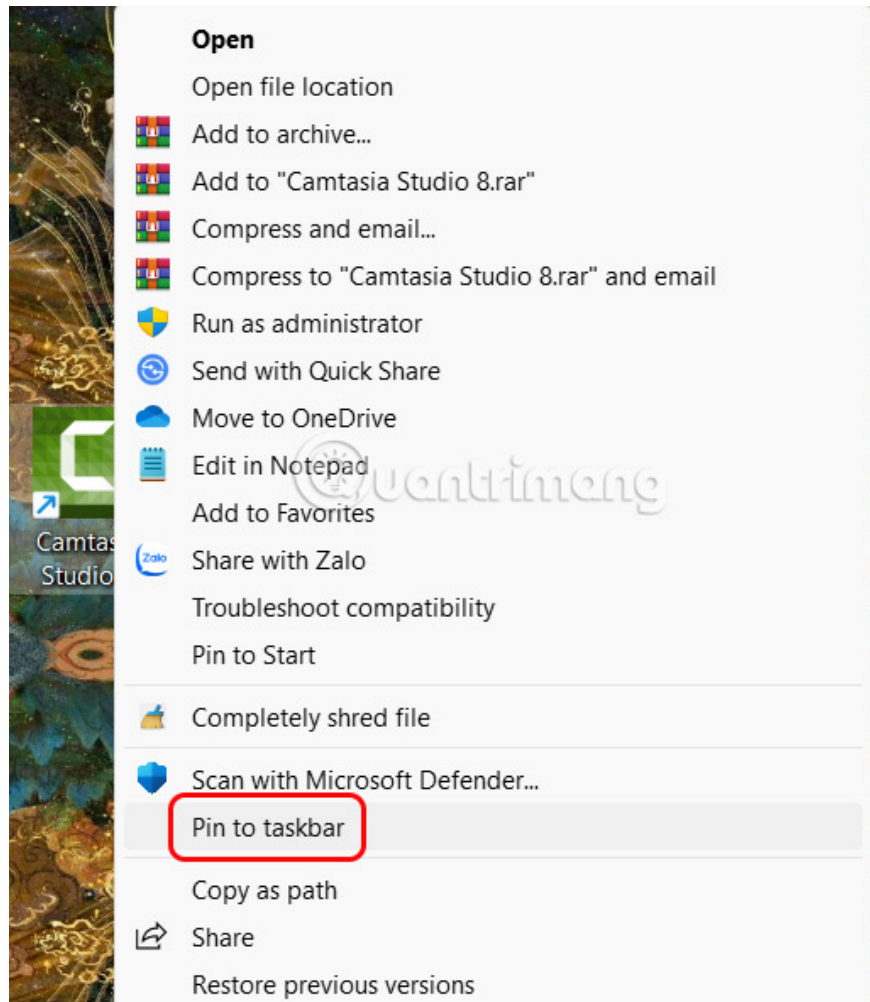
Open
Open file location
Add to archive...
Add to "Camtasia Studio 8.rar"
Compress and email...
Compress to "Camtasia Studio 8.rar" and email
Run as administrator
Send with Quick Share
Move to OneDrive
Edit in Notepad
Add to Favorites
Share with Zalo
Troubleshoot compatibility
Pin to Start
Completely shred file
Scan with Microsoft Defender...
Pin to taskbar
Copy as path
Share
Restore previous versions

Camtas
Studio

Zalo

quantrimang